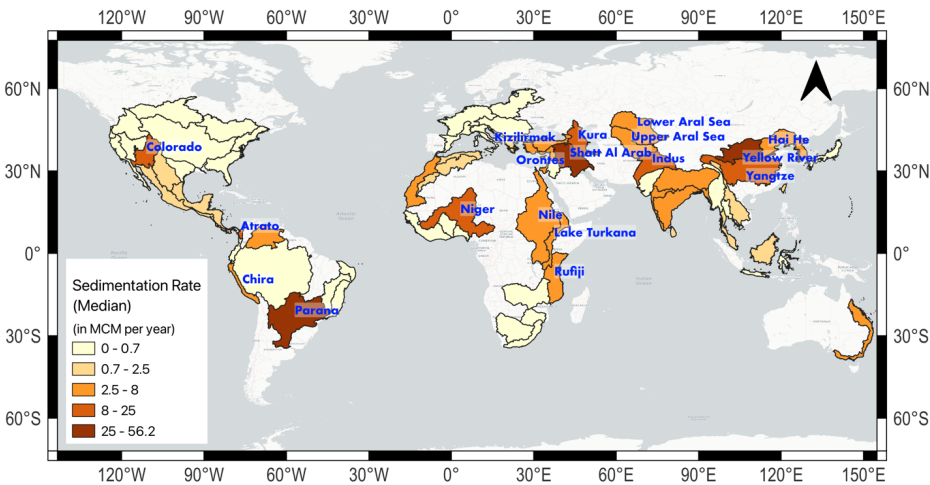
120°W 90°W 60°W 30°W 0° 30°E 60°E 90°E 120°E 150°E

60°N
30°N
0°
30°S
60°S

60°N
30°N
0°
30°S
60°S

Colorado
Atrato
Chira
Parana
Niger
Nile
Lake Turkana
Rufiji
Kizilirmak
Orontes
Kura
Shatt Al Arab
Lower Aral Sea
Upper Aral Sea
Indus
Hai He
Yellow River
Yangtze

Sedimentation Rate (Median)
(in MCM per year)
0 - 0.7
0.7 - 2.5
2.5 - 8
8 - 25
25 - 56.2

120°W 90°W 60°W 30°W 0° 30°E 60°E 90°E 120°E 150°E